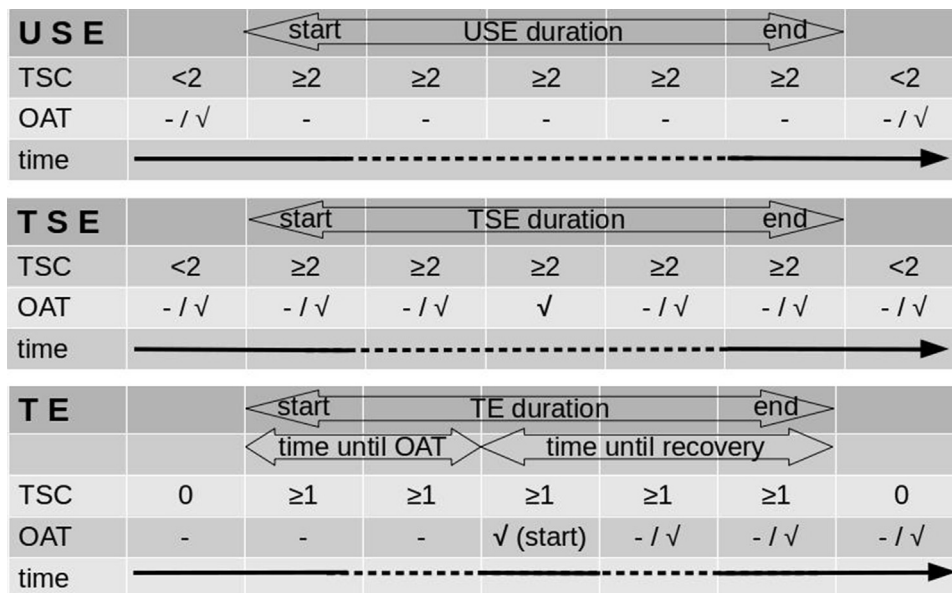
| U S E | start | USE duration | | | | end | |
|---|---|---|---|---|---|---|---|
| TSC | <2 | ≥2 | ≥2 | ≥2 | ≥2 | ≥2 | <2 |
| OAT | - / √ | - | - | - | - | - | - / √ |
| time | | | | | | | |

| T S E | start | TSE duration | | | | end | |
|---|---|---|---|---|---|---|---|
| TSC | <2 | ≥2 | ≥2 | ≥2 | ≥2 | ≥2 | <2 |
| OAT | - / √ | - / √ | - / √ | √ | - / √ | - / √ | - / √ |
| time | | | | | | | |

| T E | start | TE duration | | | | end | |
|---|---|---|---|---|---|---|---|
| | time until OAT | | time until recovery | | | | |
| TSC | 0 | ≥1 | ≥1 | ≥1 | ≥1 | ≥1 | 0 |
| OAT | - | - | - | √ (start) | - / √ | - / √ | - / √ |
| time | | | | | | | |